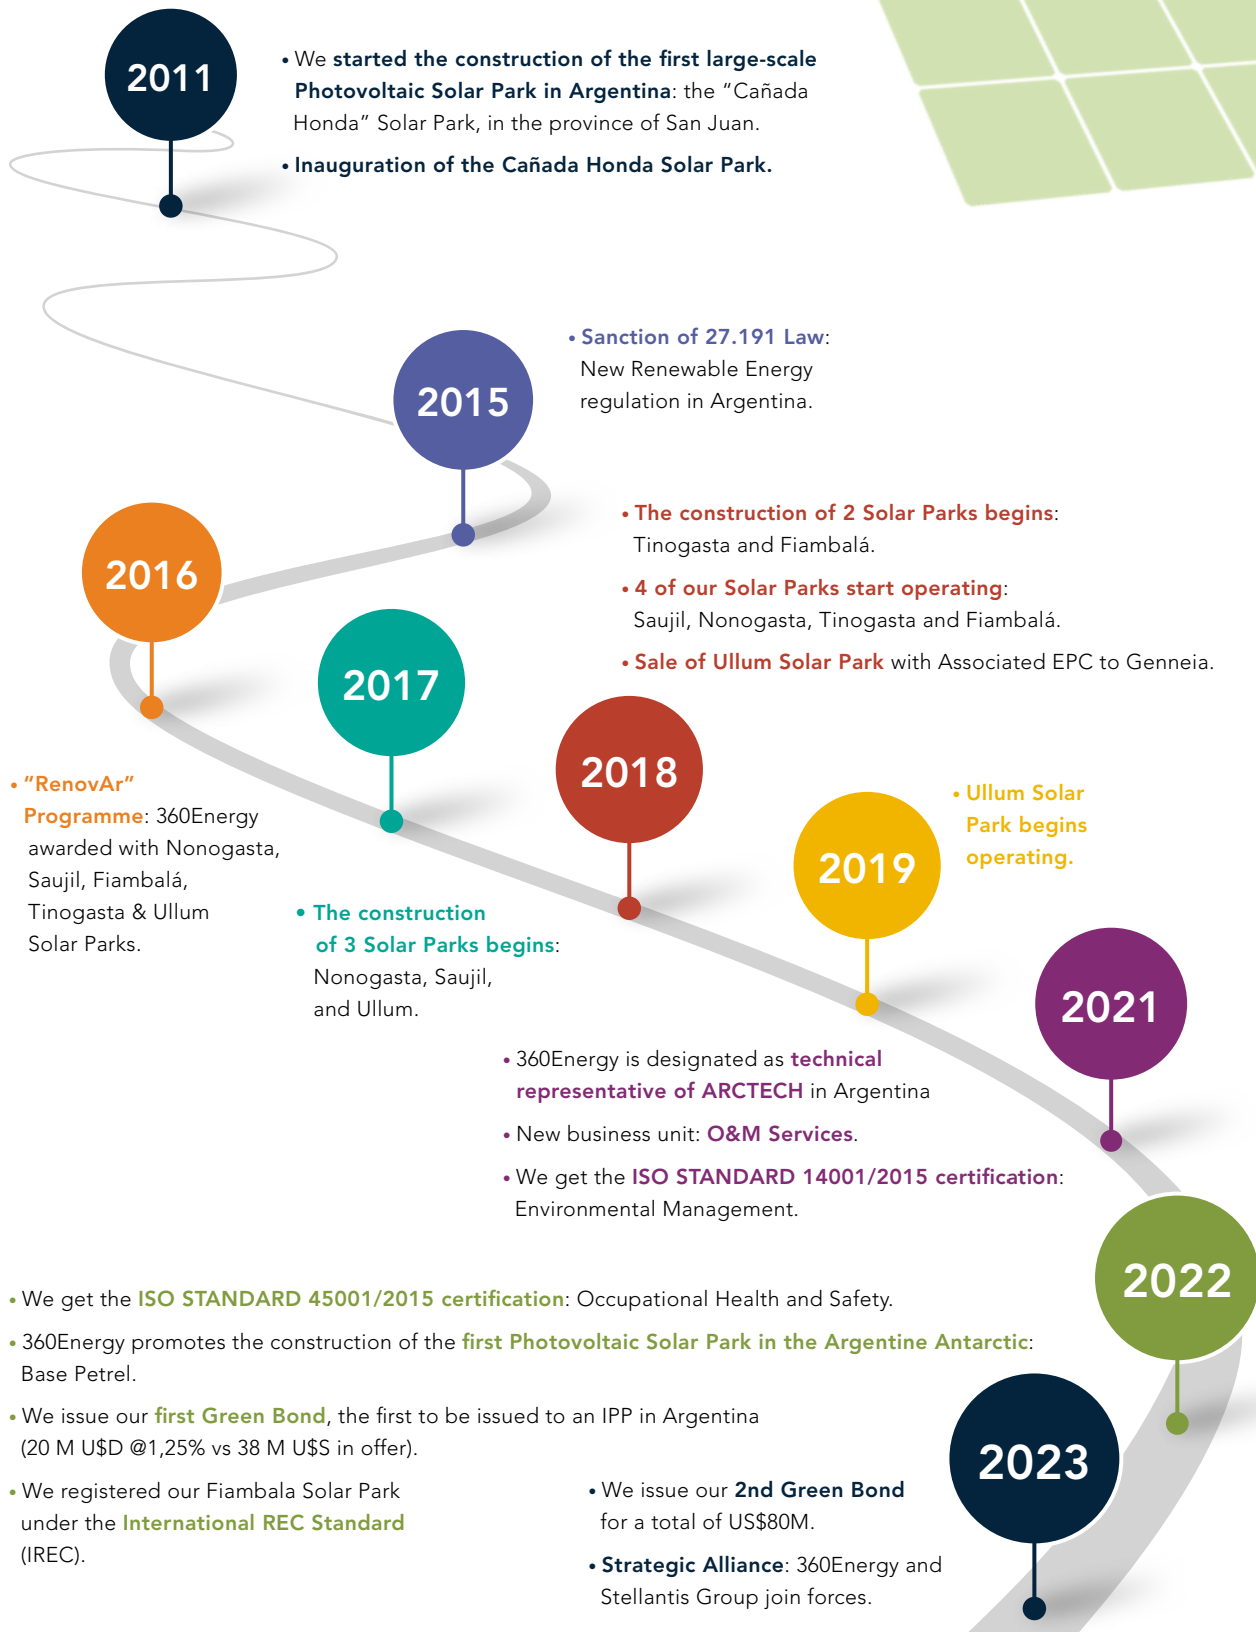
2011

• We started the construction of the first large-scale Photovoltaic Solar Park in Argentina: the "Cañada Honda" Solar Park, in the province of San Juan.

• Inauguration of the Cañada Honda Solar Park.

2015

• Sanction of 27.191 Law: New Renewable Energy regulation in Argentina.

2016

• The construction of 2 Solar Parks begins: Tinogasta and Fiambalá.

• 4 of our Solar Parks start operating: Saujil, Nonogasta, Tinogasta and Fiambalá.

• Sale of Ullum Solar Park with Associated EPC to Genneia.

2017

2018

• "RenovAr" Programme: 360Energy awarded with Nonogasta, Saujil, Fiambalá, Tinogasta & Ullum Solar Parks.

2019

• Ullum Solar Park begins operating.

• The construction of 3 Solar Parks begins: Nonogasta, Saujil, and Ullum.

2021

• 360Energy is designated as technical representative of ARCTECH in Argentina

• New business unit: O&M Services.

• We get the ISO STANDARD 14001/2015 certification: Environmental Management.

2022

• We get the ISO STANDARD 45001/2015 certification: Occupational Health and Safety.

• 360Energy promotes the construction of the first Photovoltaic Solar Park in the Argentine Antarctic: Base Petrel.

• We issue our first Green Bond, the first to be issued to an IPP in Argentina (20 M U$D @1,25% vs 38 M U$S in offer).

• We registered our Fiambala Solar Park under the International REC Standard (IREC).

2023

• We issue our 2nd Green Bond for a total of US$80M.

• Strategic Alliance: 360Energy and Stellantis Group join forces.